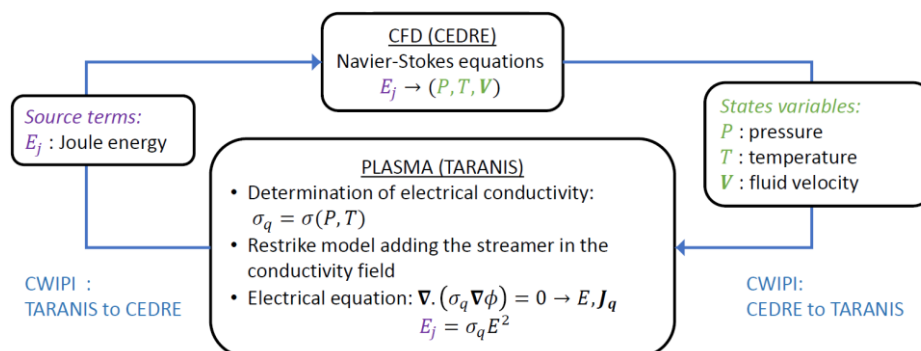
CFD (CEDRE)
Navier-Stokes equations
$E_j \rightarrow (P, T, \boldsymbol{V})$

Source terms:
$E_j$ : Joule energy

States variables:
$P$ : pressure
$T$ : temperature
$\boldsymbol{V}$ : fluid velocity

PLASMA (TARANIS)
• Determination of electrical conductivity: $\sigma_q = \sigma(P, T)$
• Restrike model adding the streamer in the conductivity field
• Electrical equation: $\boldsymbol{\nabla}.\left(\sigma_q \boldsymbol{\nabla}\phi\right) = 0 \rightarrow E, \boldsymbol{J_q}$
$E_j = \sigma_q E^2$

CWIPI : TARANIS to CEDRE

CWIPI: CEDRE to TARANIS